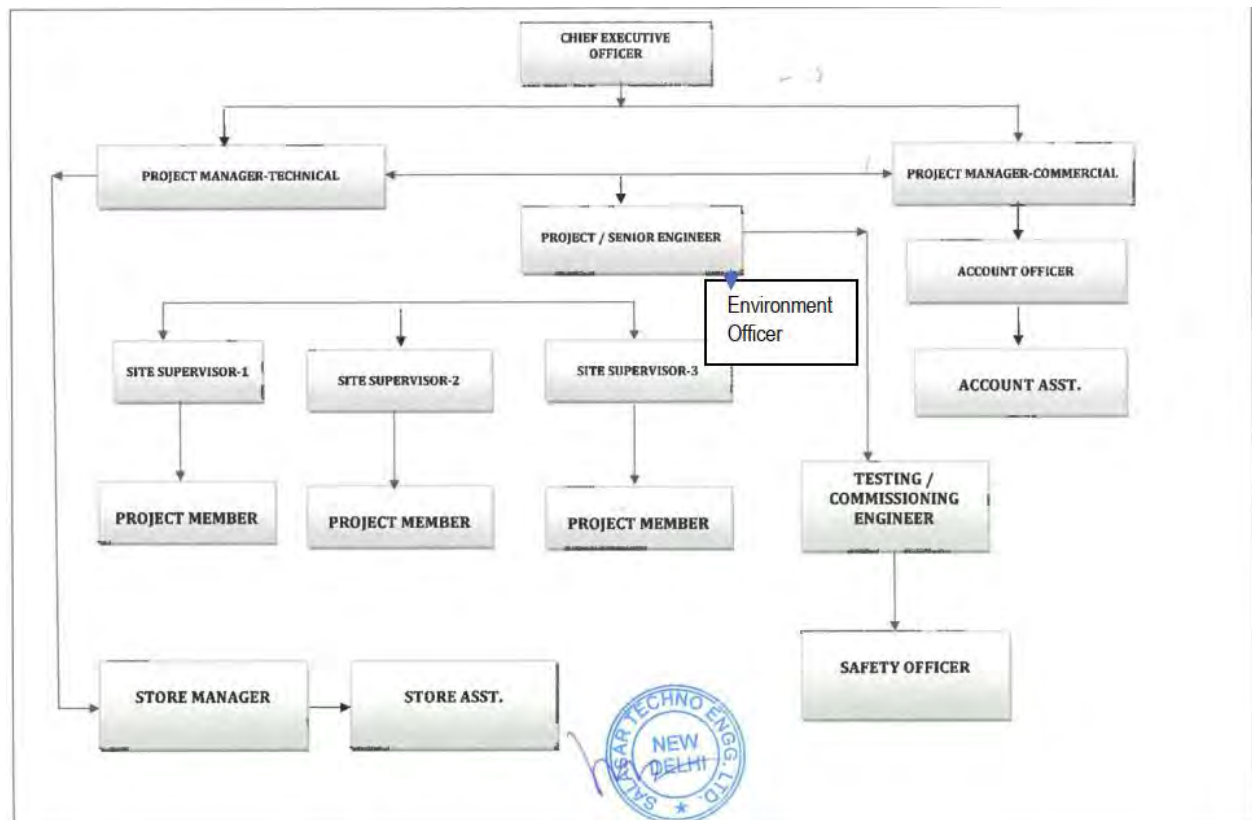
CHIEF EXECUTIVE OFFICER

PROJECT MANAGER-TECHNICAL

PROJECT MANAGER-COMMERCIAL

PROJECT / SENIOR ENGINEER

Environment Officer

ACCOUNT OFFICER

SITE SUPERVISOR-1

SITE SUPERVISOR-2

SITE SUPERVISOR-3

ACCOUNT ASST.

PROJECT MEMBER

PROJECT MEMBER

PROJECT MEMBER

TESTING / COMMISSIONING ENGINEER

SAFETY OFFICER

STORE MANAGER

STORE ASST.

SALASAR TECHNO ENGG. LTD. NEW DELHI